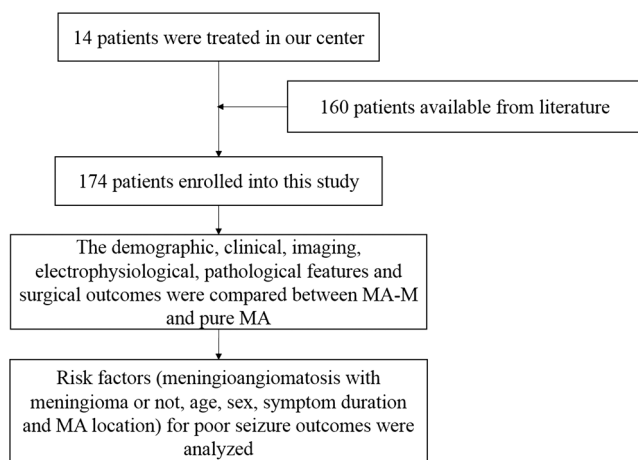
14 patients were treated in our center

160 patients available from literature

174 patients enrolled into this study

The demographic, clinical, imaging, electrophysiological, pathological features and surgical outcomes were compared between MA-M and pure MA

Risk factors (meningioangiomatosis with meningioma or not, age, sex, symptom duration and MA location) for poor seizure outcomes were analyzed